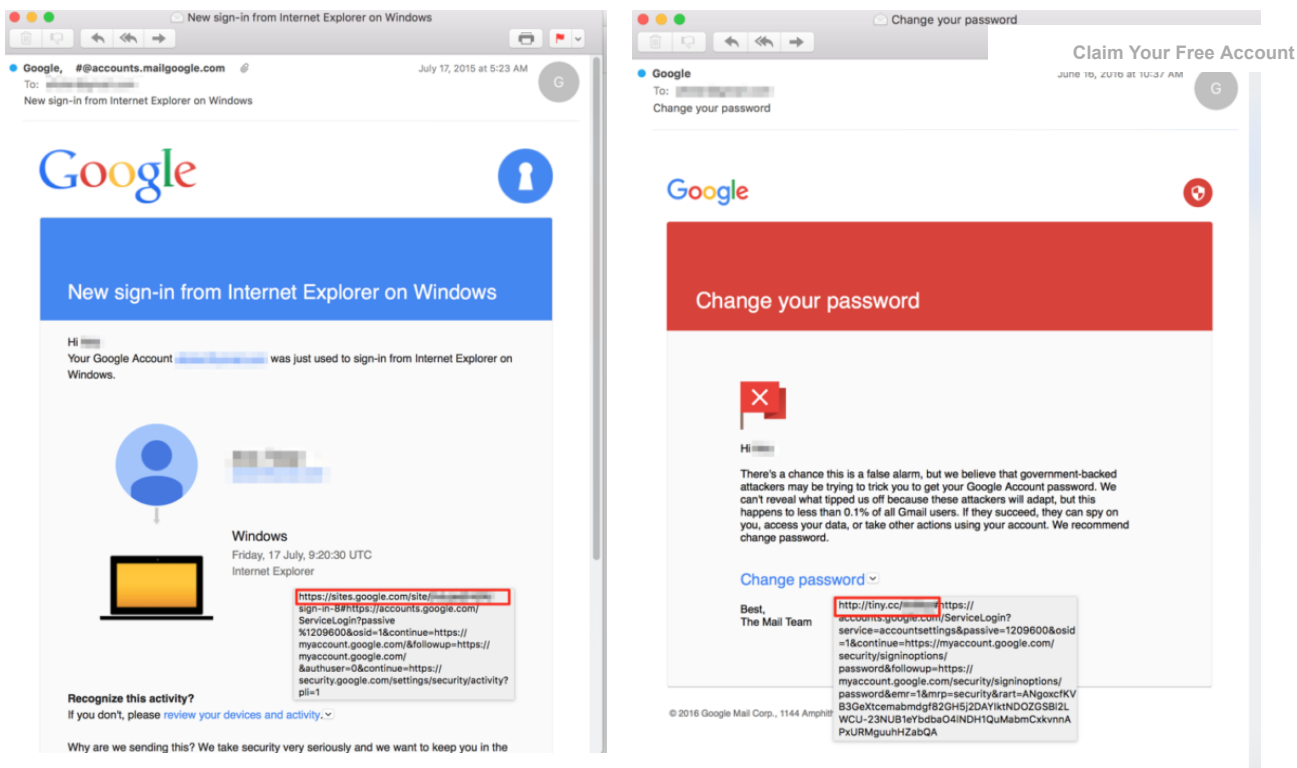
New sign-in from Internet Explorer on Windows

Google, #@accounts.mailgoogle.com
To: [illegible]
New sign-in from Internet Explorer on Windows

July 17, 2015 at 5:23 AM

G

Google

New sign-in from Internet Explorer on Windows

Hi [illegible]
Your Google Account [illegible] was just used to sign-in from Internet Explorer on Windows.

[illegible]

Windows
Friday, 17 July, 9:20:30 UTC
Internet Explorer

https://sites.google.com/site/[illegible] sign-in-8#https://accounts.google.com/ServiceLogin?passive %1209600&osid=1&continue=https://myaccount.google.com/&followup=https://myaccount.google.com/ &authuser=0&continue=https://security.google.com/settings/security/activity?pli=1

Recognize this activity?
If you don't, please review your devices and activity.

Why are we sending this? We take security very seriously and we want to keep you in the

Change your password

Claim Your Free Account

Google
To: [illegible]
Change your password

June 16, 2016 at 10:37 AM

G

Google

Change your password

Hi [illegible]

There's a chance this is a false alarm, but we believe that government-backed attackers may be trying to trick you to get your Google Account password. We can't reveal what tipped us off because these attackers will adapt, but this happens to less than 0.1% of all Gmail users. If they succeed, they can spy on you, access your data, or take other actions using your account. We recommend change password.

Change password

Best,
The Mail Team

http://tiny.cc/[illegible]https://accounts.google.com/ServiceLogin?service=accountsettings&passive=1209600&osid=1&continue=https://myaccount.google.com/security/signinoptions/password&followup=https://myaccount.google.com/security/signinoptions/password&emr=1&mrp=security&rart=ANgoxcfKVB3GeXtcemabmdgf82GH5j2DAYIktNDOZGSBl2LWCU-23NUB1eYbdbaO4lNDH1QuMabmCxkvnnAPxURMguuhHZabQA

© 2016 Google Mail Corp., 1144 Amphit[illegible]